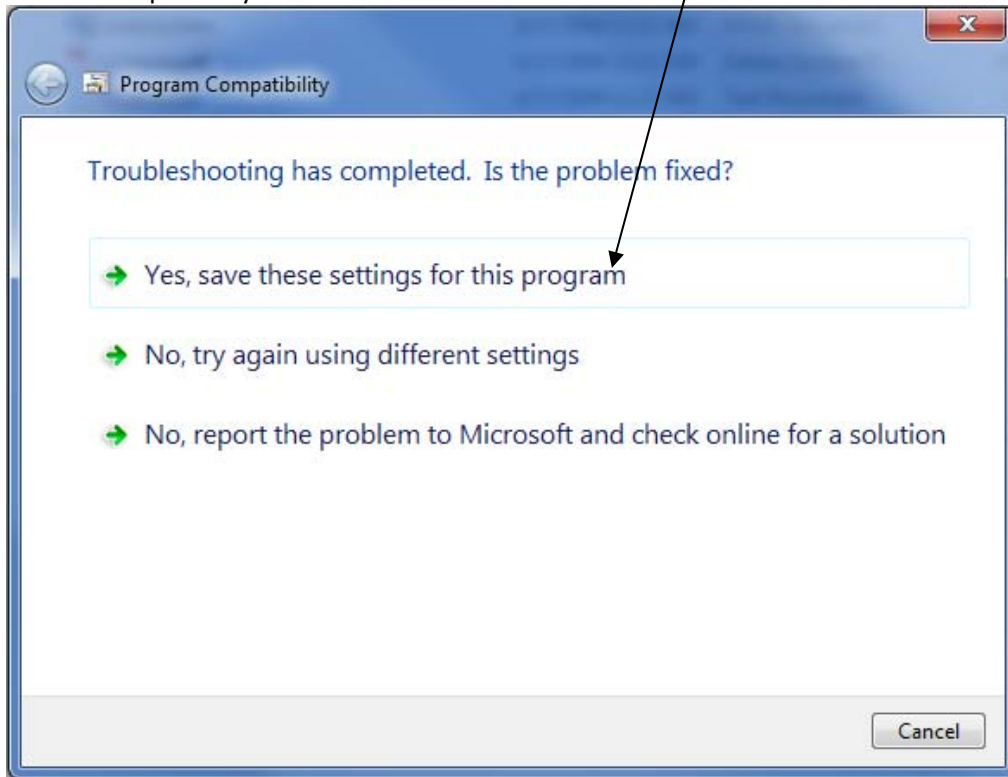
Program Compatibility

Troubleshooting has completed. Is the problem fixed?

Yes, save these settings for this program

No, try again using different settings

No, report the problem to Microsoft and check online for a solution

Cancel